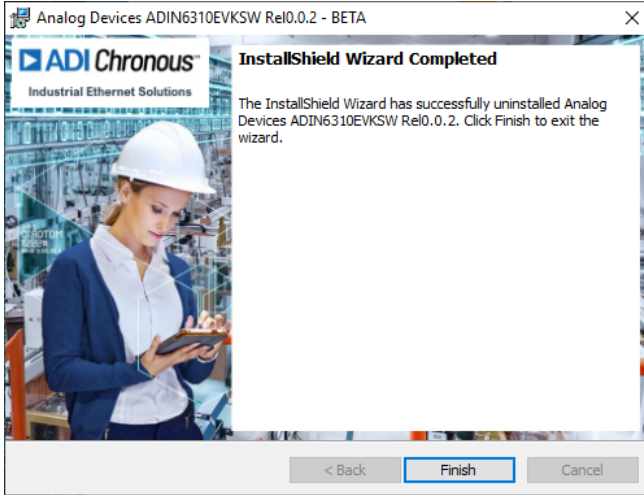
Analog Devices ADIN6310EVKSW Rel0.0.2 - BETA

ADI Chronous™
Industrial Ethernet Solutions

InstallShield Wizard Completed

The InstallShield Wizard has successfully uninstalled Analog Devices ADIN6310EVKSW Rel0.0.2. Click Finish to exit the wizard.

< Back
Finish
Cancel